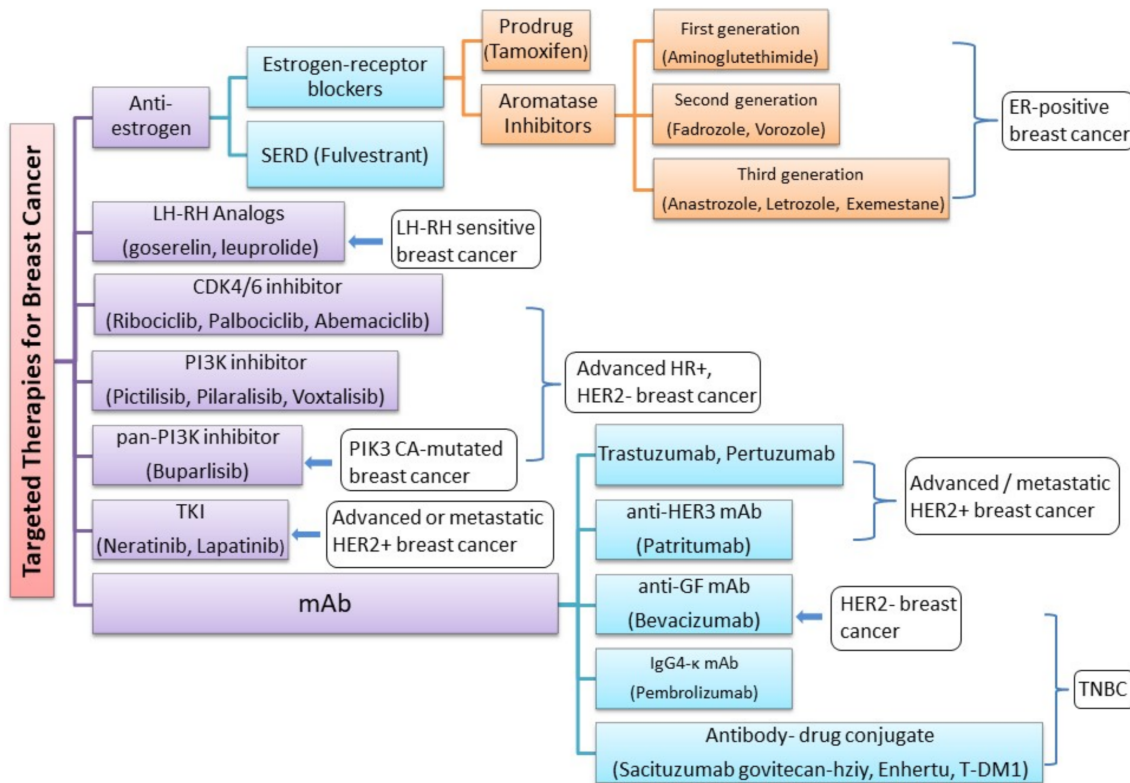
Targeted Therapies for Breast Cancer

Anti-estrogen

Estrogen-receptor blockers

Prodrug (Tamoxifen)

Aromatase Inhibitors

First generation (Aminoglutethimide)

Second generation (Fadrozole, Vorozole)

Third generation (Anastrozole, Letrozole, Exemestane)

ER-positive breast cancer

SERD (Fulvestrant)

LH-RH Analogs (goserelin, leuprolide)

LH-RH sensitive breast cancer

CDK4/6 inhibitor (Ribociclib, Palbociclib, Abemaciclib)

PI3K inhibitor (Pictilisib, Pilaralisib, Voxtalisib)

Advanced HR+, HER2- breast cancer

pan-PI3K inhibitor (Buparlisib)

PIK3 CA-mutated breast cancer

TKI (Neratinib, Lapatinib)

Advanced or metastatic HER2+ breast cancer

mAb

Trastuzumab, Pertuzumab

anti-HER3 mAb (Patritumab)

Advanced / metastatic HER2+ breast cancer

anti-GF mAb (Bevacizumab)

HER2- breast cancer

IgG4-κ mAb (Pembrolizumab)

Antibody- drug conjugate (Sacituzumab govitecan-hziy, Enhertu, T-DM1)

TNBC